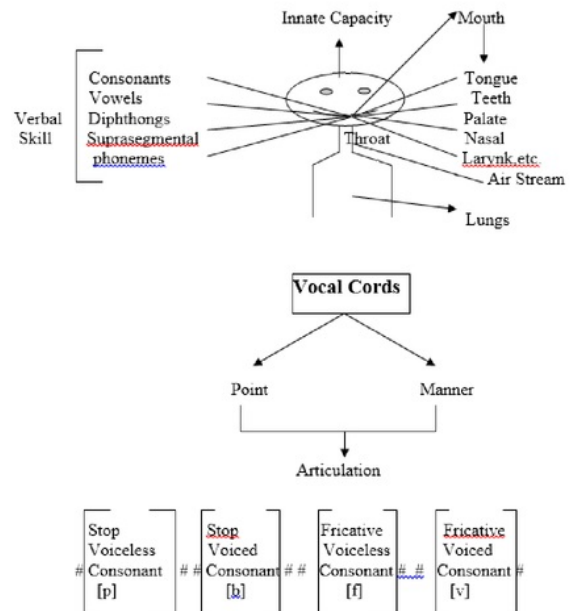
Innate Capacity

Mouth

Verbal Skill

Consonants
Vowels
Diphthongs
Suprasegmental phonemes

Throat

Tongue
Teeth
Palate
Nasal
Larynk,etc.
Air Stream

Lungs

Vocal Cords

Point

Manner

Articulation

# Stop Voiceless Consonant [p] # # Stop Voiced Consonant [b] # # Fricative Voiceless Consonant [f] # # Fricative Voiced Consonant [v] #